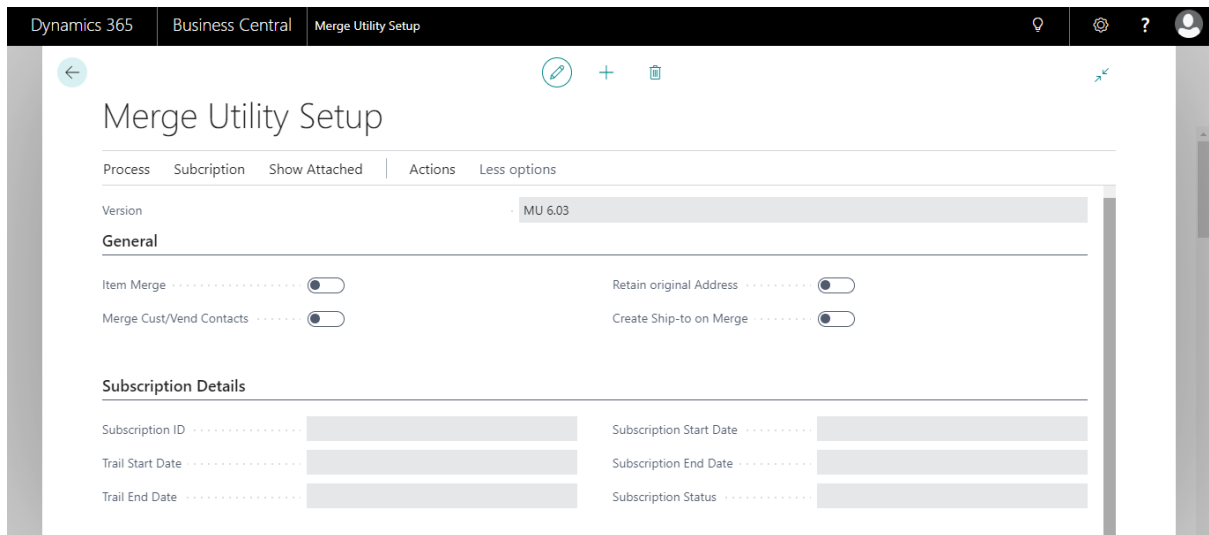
Dynamics 365 Business Central Merge Utility Setup

?

Merge Utility Setup

Process Subcription Show Attached Actions Less options

Version MU 6.03

General

Item Merge

Merge Cust/Vend Contacts

Retain original Address

Create Ship-to on Merge

Subscription Details

Subscription ID

Trail Start Date

Trail End Date

Subscription Start Date

Subscription End Date

Subscription Status